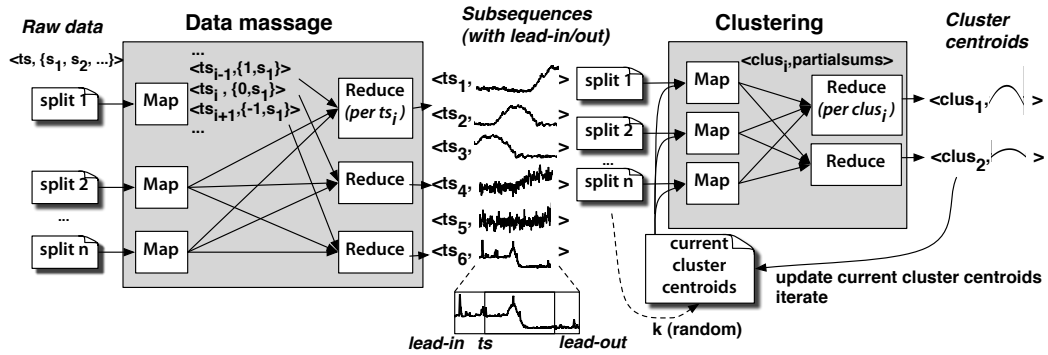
Raw data

<ts, {$s_1$, $s_2$, ...}>

split 1

split 2

...

split n

Data massage

Map

Map

Map

...

<$ts_{i-1}$,{1,$s_1$}>

<$ts_i$ , {0,$s_1$}>

<$ts_{i+1}$,{-1,$s_1$}>

Reduce (per $ts_i$)

Reduce

Reduce

Subsequences (with lead-in/out)

<$ts_1$, >

<$ts_2$, >

<$ts_3$, >

<$ts_4$, >

<$ts_5$, >

<$ts_6$, >

lead-in ts lead-out

split 1

split 2

...

split n

Clustering

<$clus_i$,partialsums>

Map

Map

Map

Reduce (per $clus_i$)

Reduce

Cluster centroids

<$clus_1$, >

<$clus_2$, >

current cluster centroids

update current cluster centroids iterate

k (random)